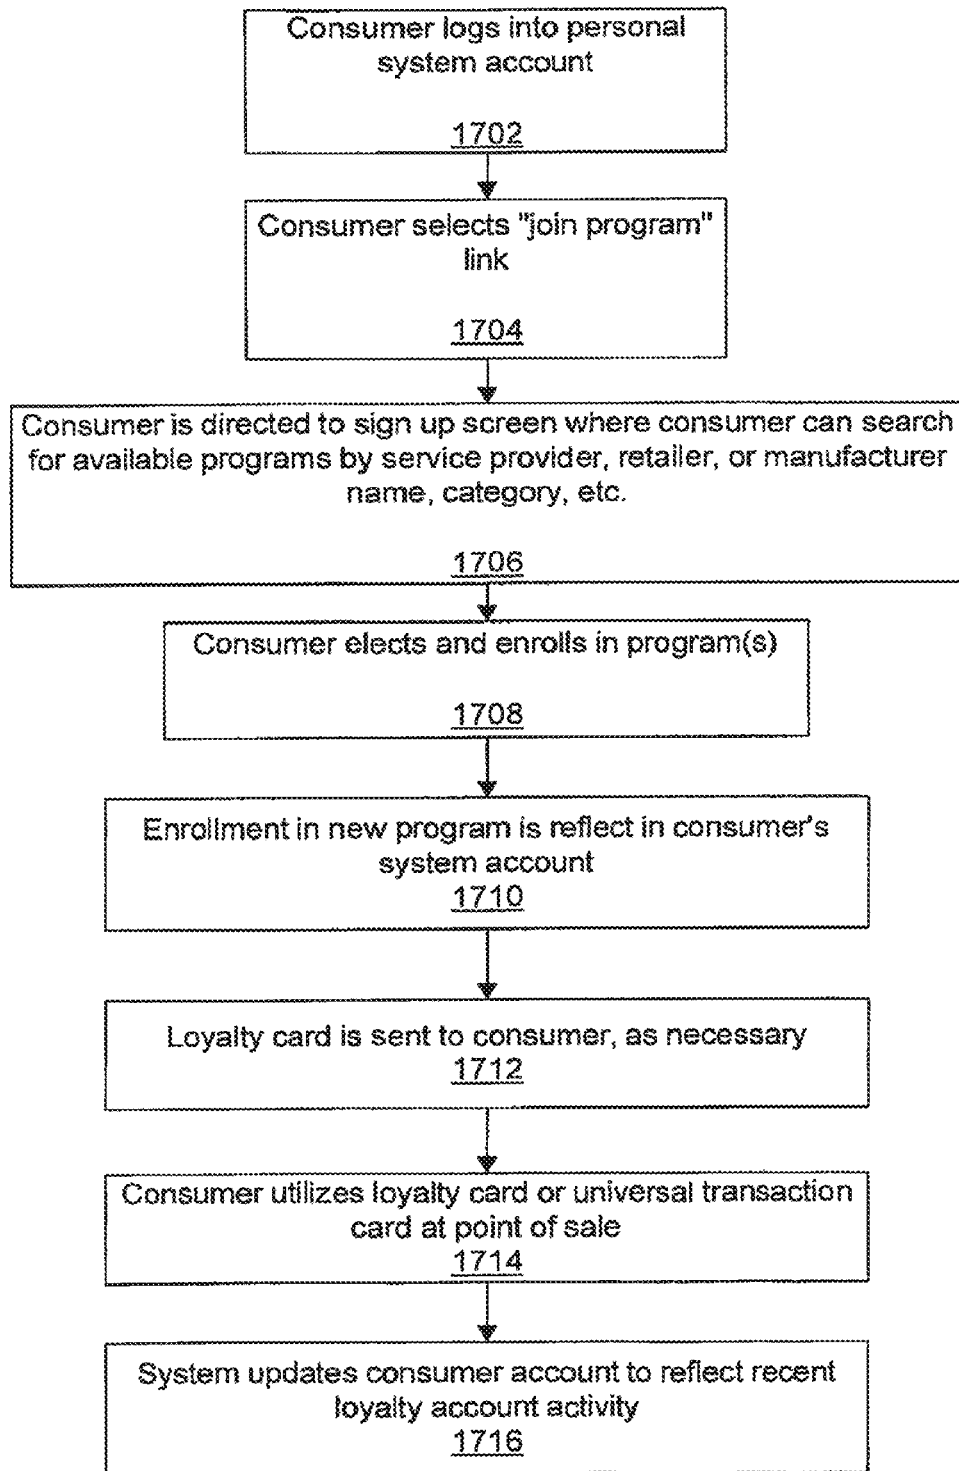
Consumer logs into personal system account

1702

Consumer selects "join program" link

1704

Consumer is directed to sign up screen where consumer can search for available programs by service provider, retailer, or manufacturer name, category, etc.

1706

Consumer elects and enrolls in program(s)

1708

Enrollment in new program is reflect in consumer's system account

1710

Loyalty card is sent to consumer, as necessary

1712

Consumer utilizes loyalty card or universal transaction card at point of sale

1714

System updates consumer account to reflect recent loyalty account activity

1716